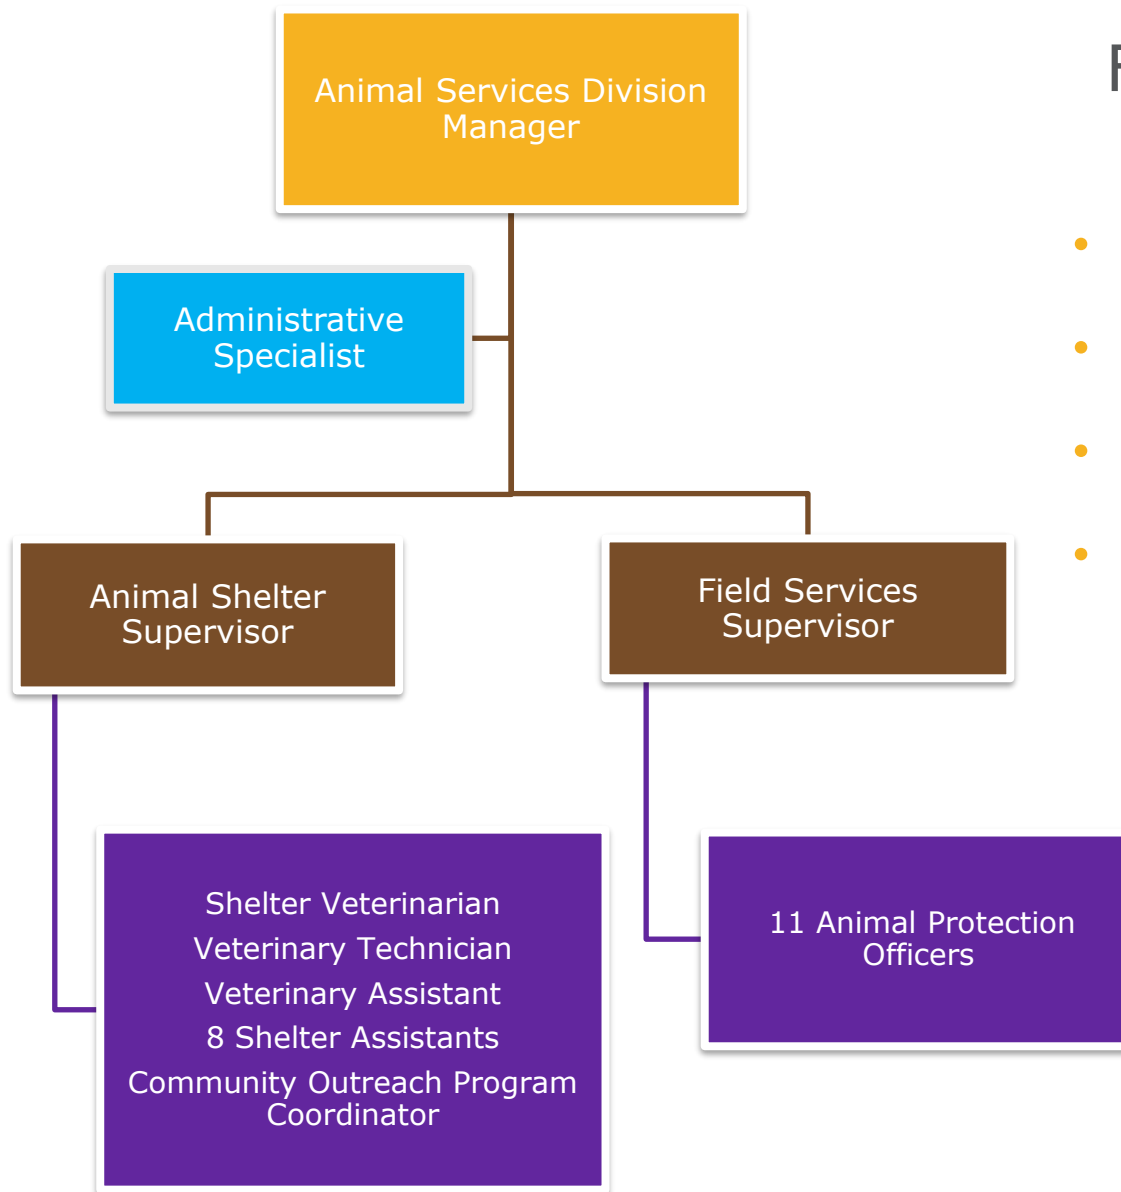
Animal Services Division Manager

Administrative Specialist

Animal Shelter Supervisor

Field Services Supervisor

Shelter Veterinarian
Veterinary Technician
Veterinary Assistant
8 Shelter Assistants
Community Outreach Program Coordinator

11 Animal Protection Officers

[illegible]